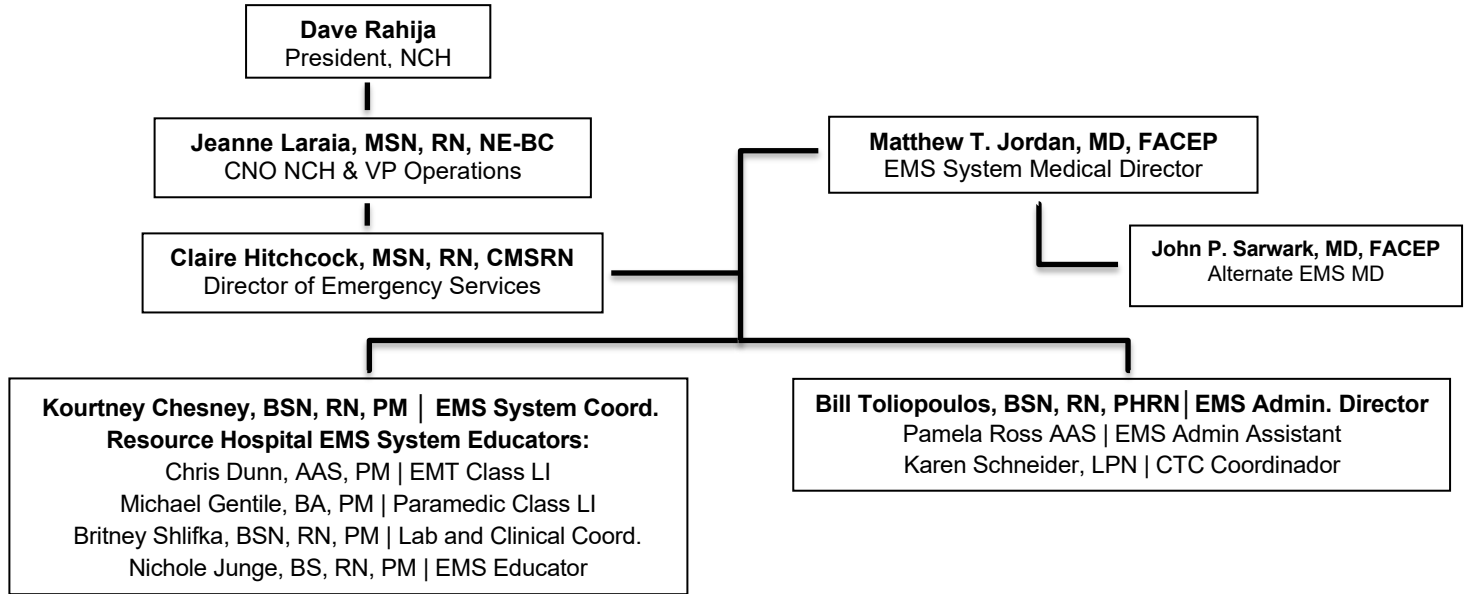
**Dave Rahija**
President, NCH

**Jeanne Laraia, MSN, RN, NE-BC**
CNO NCH & VP Operations

**Claire Hitchcock, MSN, RN, CMSRN**
Director of Emergency Services

**Matthew T. Jordan, MD, FACEP**
EMS System Medical Director

**John P. Sarwark, MD, FACEP**
Alternate EMS MD

**Kourtney Chesney, BSN, RN, PM | EMS System Coord.**
**Resource Hospital EMS System Educators:**
Chris Dunn, AAS, PM | EMT Class LI
Michael Gentile, BA, PM | Paramedic Class LI
Britney Shlifka, BSN, RN, PM | Lab and Clinical Coord.
Nichole Junge, BS, RN, PM | EMS Educator

**Bill Toliopoulos, BSN, RN, PHRN | EMS Admin. Director**
Pamela Ross AAS | EMS Admin Assistant
Karen Schneider, LPN | CTC Coordinador